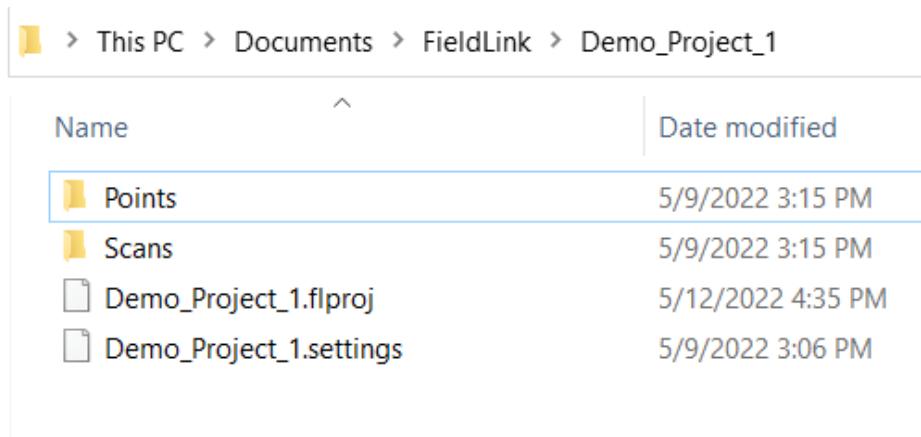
> This PC > Documents > FieldLink > Demo_Project_1

| Name | Date modified |
|---|---|
| Points | 5/9/2022 3:15 PM |
| Scans | 5/9/2022 3:15 PM |
| Demo_Project_1.flproj | 5/12/2022 4:35 PM |
| Demo_Project_1.settings | 5/9/2022 3:06 PM |